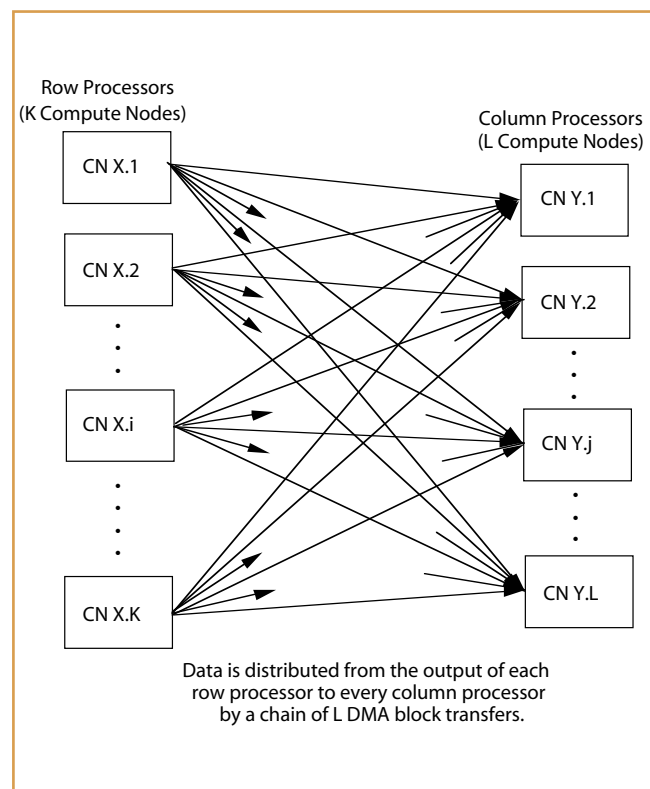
Row Processors
(K Compute Nodes)

Column Processors
(L Compute Nodes)

CN X.1

CN X.2

CN X.i

CN X.K

CN Y.1

CN Y.2

CN Y.j

CN Y.L

Data is distributed from the output of each row processor to every column processor by a chain of L DMA block transfers.